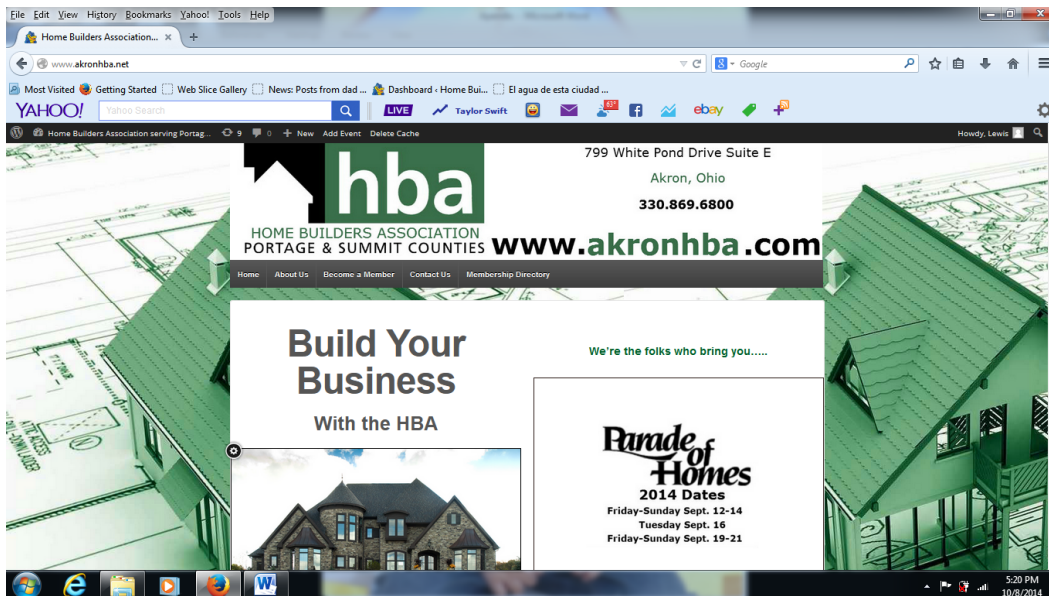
File Edit View History Bookmarks Yahoo! Tools Help

Home Builders Association... ×

www.akronhba.net

Google

Most Visited Getting Started Web Slice Gallery News: Posts from dad ... Dashboard ‹ Home Bui... El agua de esta ciudad ...

YAHOO! Yahoo Search LIVE Taylor Swift 63 ebay

Home Builders Association serving Portag... 9 0 + New Add Event Delete Cache Howdy, Lewis

hba
HOME BUILDERS ASSOCIATION
PORTAGE & SUMMIT COUNTIES

799 White Pond Drive Suite E
Akron, Ohio
330.869.6800

www.akronhba.com

Home About Us Become a Member Contact Us Membership Directory

Build Your Business
With the HBA

We're the folks who bring you.....

Parade of Homes
2014 Dates
Friday-Sunday Sept. 12-14
Tuesday Sept. 16
Friday-Sunday Sept. 19-21

5:20 PM
10/8/2014